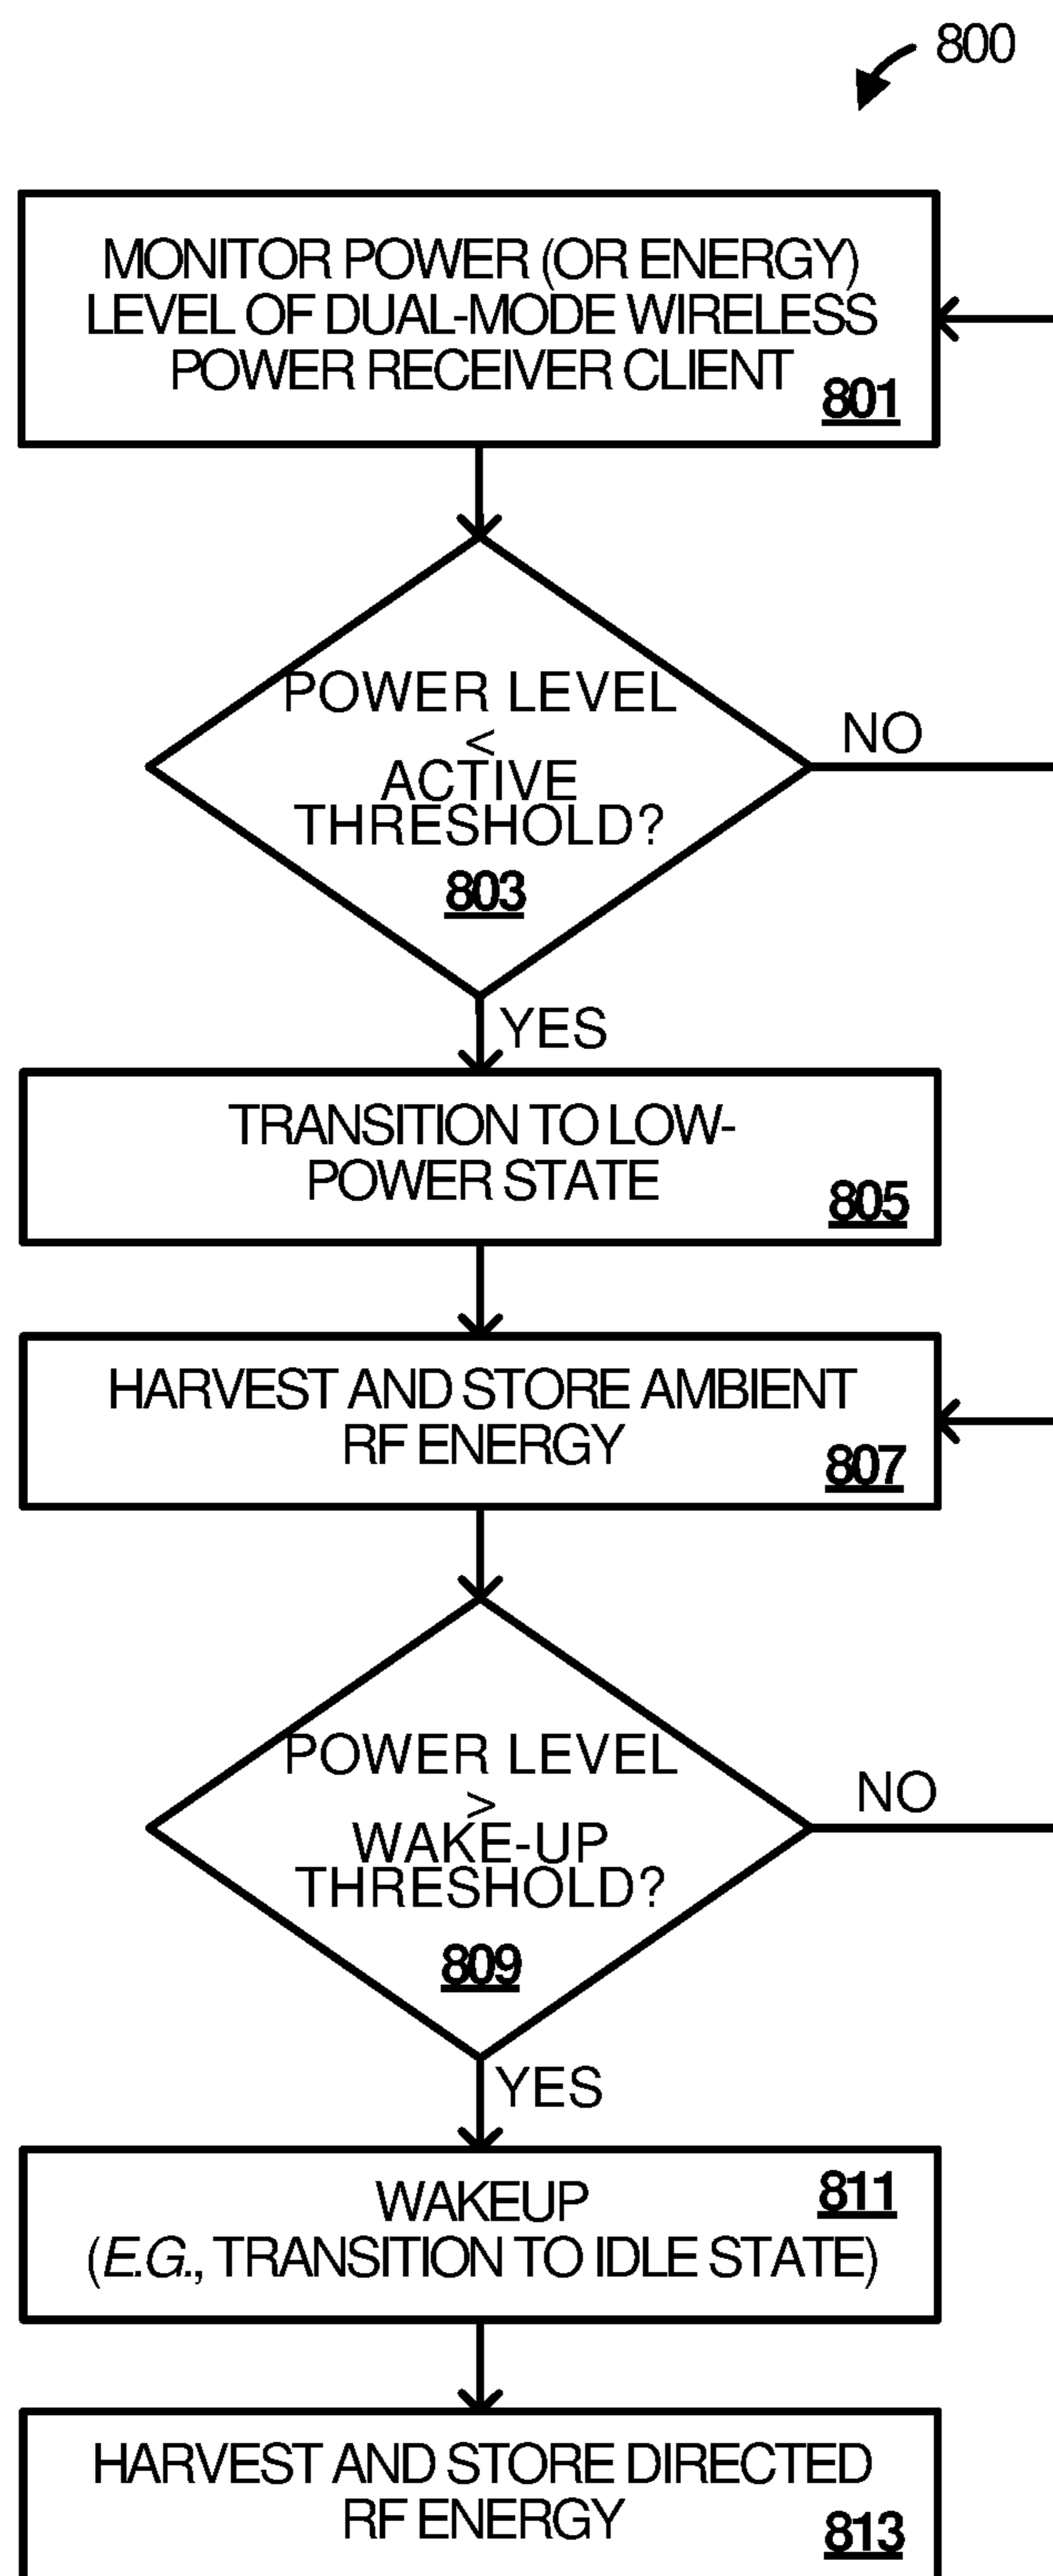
800

MONITOR POWER (OR ENERGY) LEVEL OF DUAL-MODE WIRELESS POWER RECEIVER CLIENT
801

POWER LEVEL $\leq$ ACTIVE THRESHOLD?
803

NO

YES

TRANSITION TO LOW-POWER STATE
805

HARVEST AND STORE AMBIENT RF ENERGY
807

POWER LEVEL $\geq$ WAKE-UP THRESHOLD?
809

NO

YES

WAKEUP
811
(*E.G.*, TRANSITION TO IDLE STATE)

HARVEST AND STORE DIRECTED RF ENERGY
813